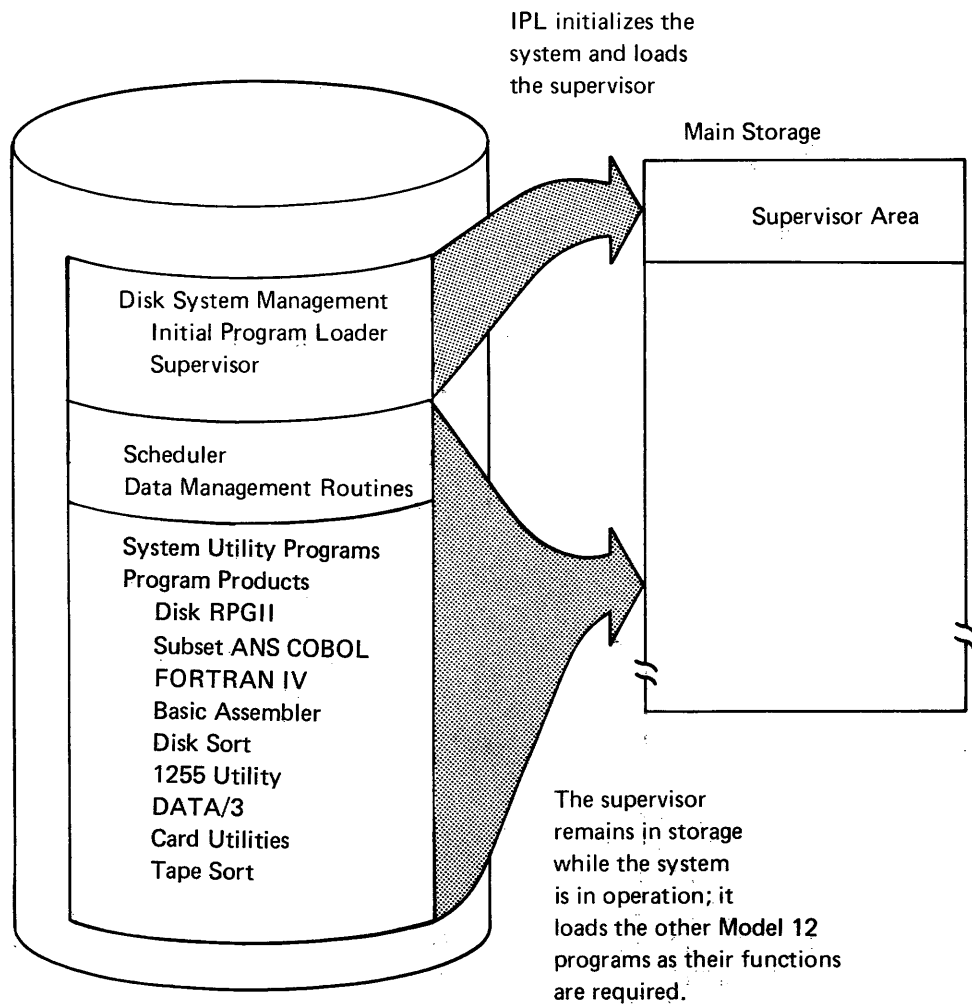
IPL initializes the system and loads the supervisor

Main Storage

Supervisor Area

Disk System Management
Initial Program Loader
Supervisor

Scheduler
Data Management Routines

System Utility Programs
Program Products
Disk RPGII
Subset ANS COBOL
FORTRAN IV
Basic Assembler
Disk Sort
1255 Utility
DATA/3
Card Utilities
Tape Sort

The supervisor remains in storage while the system is in operation; it loads the other Model 12 programs as their functions are required.